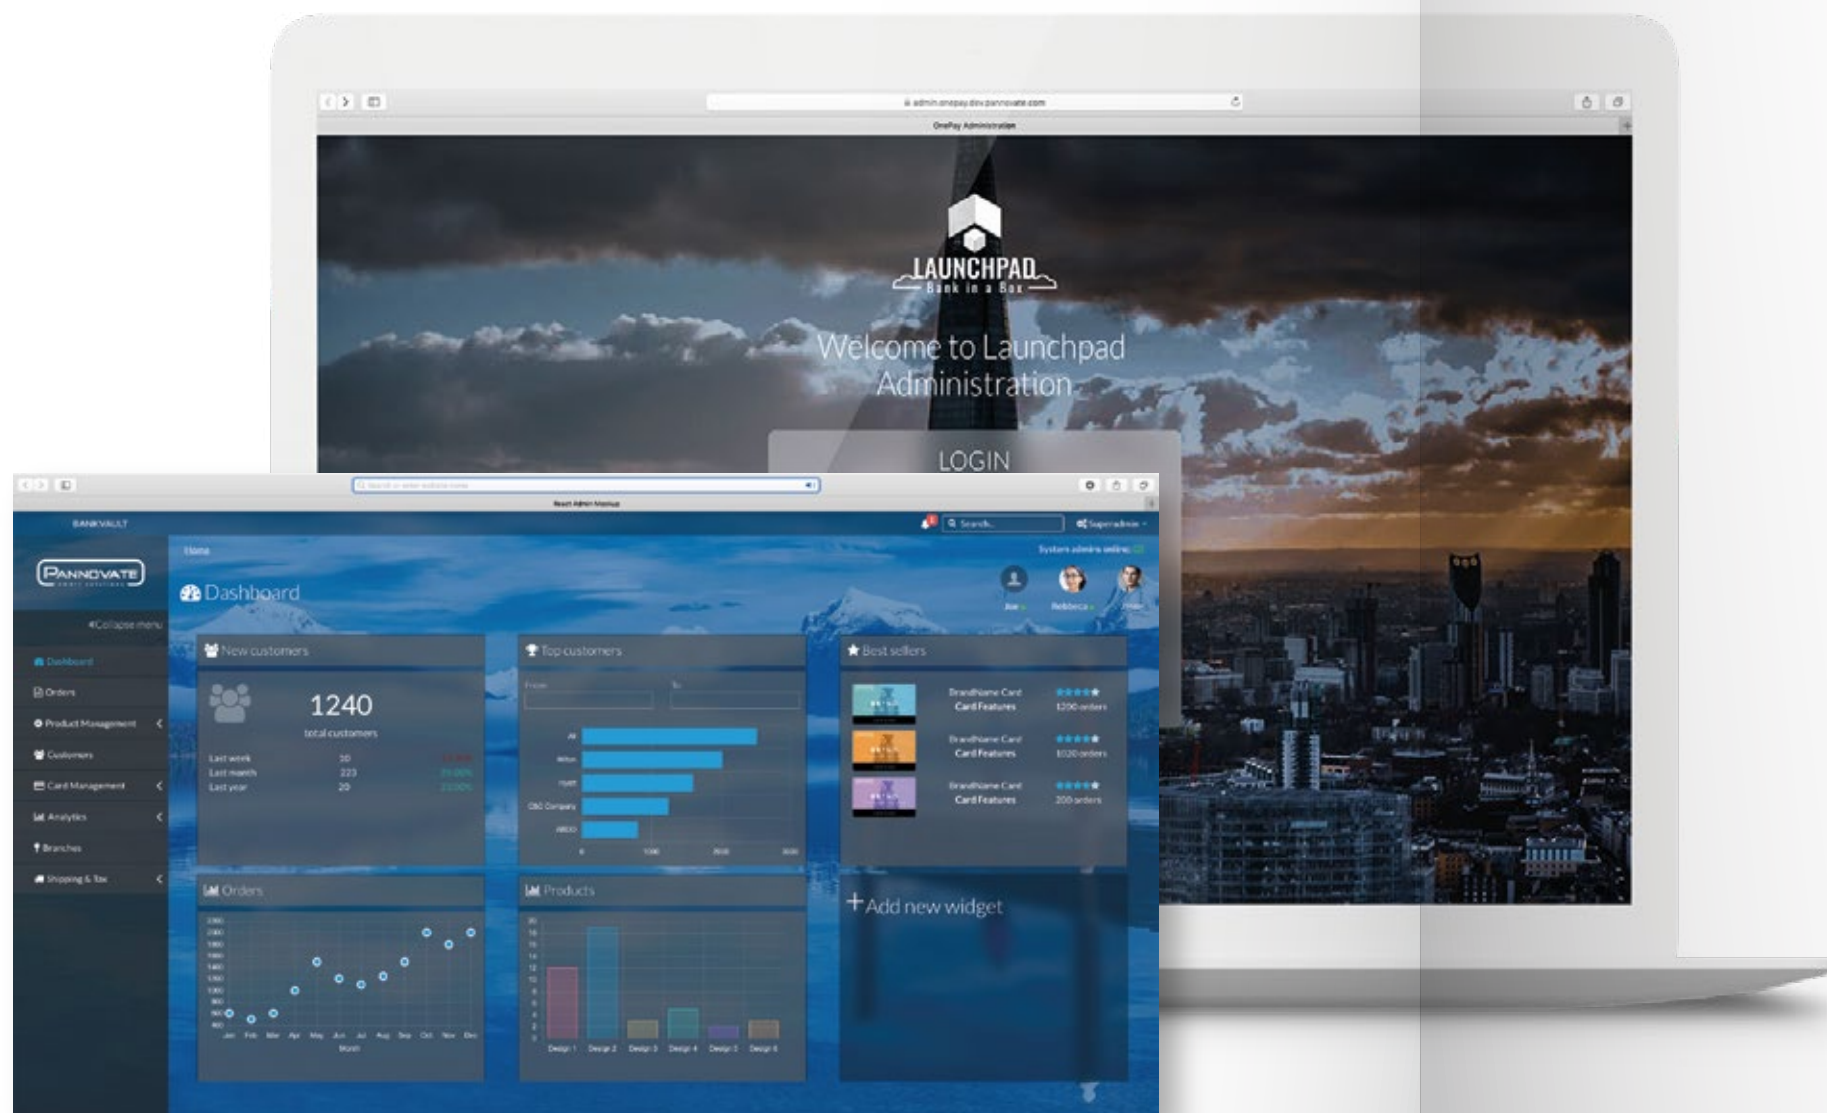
admin.onepay.dev.pannovate.com

OnePay Administration

LAUNCHPAD
Bank in a Box

Welcome to Launchpad Administration

LOGIN

React Admin Mockup

BANKVAULT

Search...

Superadmin

Home

System admins online:

PANNOVATE

Dashboard

Joe

Rebbeca

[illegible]

Collapse menu

Dashboard

Orders

Product Management

Customers

Card Management

Analytics

Branches

Shipping & Tax

New customers

1240

total customers

| Last week | 30 | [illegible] |
|---|---|---|
| Last month | 223 | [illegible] |
| Last year | 20 | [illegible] |

Top customers

From

To

All

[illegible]

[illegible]

CBG Company

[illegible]

0 1000 2000 3000

Best sellers

BrandName Card
Card Features
1200 orders

BrandName Card
Card Features
1020 orders

BrandName Card
Card Features
200 orders

Orders

Jan Feb Mar Apr May Jun Jul Aug Sep Oct Nov Dec

Month

Products

Design 1 Design 2 Design 3 Design 4 Design 5 Design 6

+ Add new widget